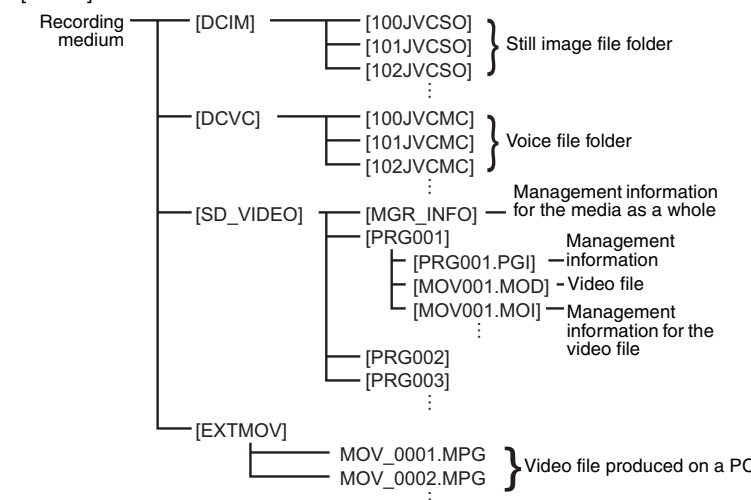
Recording medium

[DCIM]
[100JVCSO]
[101JVCSO]
[102JVCSO]
Still image file folder

[DCVC]
[100JVCMC]
[101JVCMC]
[102JVCMC]
Voice file folder

[SD_VIDEO]
[MGR_INFO] Management information for the media as a whole
[PRG001]
[PRG001.PGI] Management information
[MOV001.MOD] Video file
[MOV001.MOI] Management information for the video file
[PRG002]
[PRG003]

[EXTMOV]
MOV_0001.MPG
MOV_0002.MPG
Video file produced on a PC